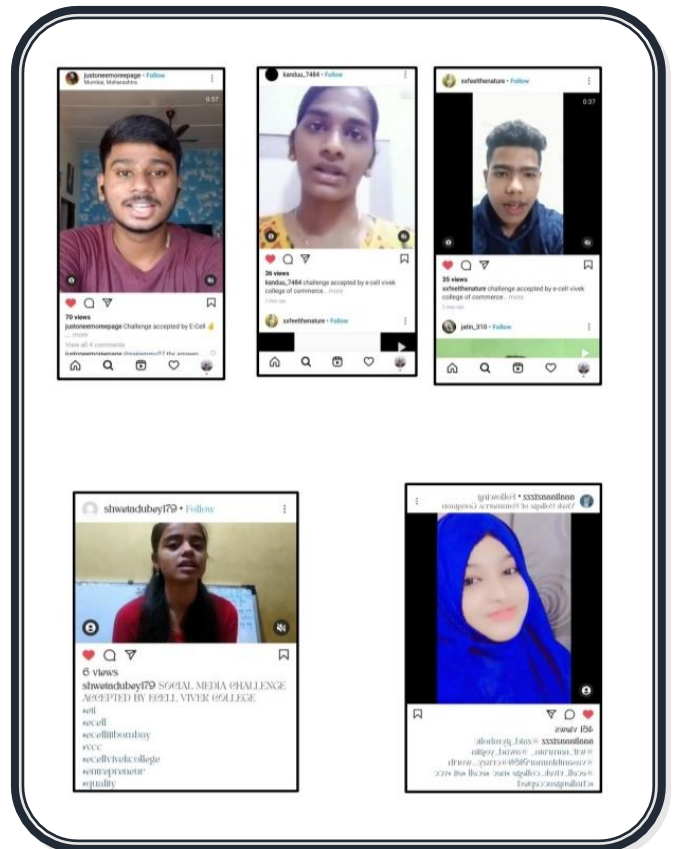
justoneemoreepage • Follow
Mumbai, Maharashtra
0:57
70 views
justoneemoreepage Challenge accepted by E-Cell 👍 ... more
View all 4 comments

kandau_7484 • Follow
36 views
kandau_7484 challenge accepted by e-cell vivek college of commerce... more
xxfeelthenature • Follow

xxfeelthenature • Follow
0:37
35 views
xxfeelthenature challenge accepted by e-cell vivek college of commerce... more
jatin_310 • Follow

shwetadubey179 • Follow
6 views
shwetadubey179 SOCIAL MEDIA CHALLENGE ACCEPTED BY ECELL VIVEK COLLEGE
#iit
#ecell
#ecelliitbombay
#vcc
#ecellvivekcollege
#entrepreneur
#quality

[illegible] • Following
Vivek College of Commerce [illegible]
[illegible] views
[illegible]